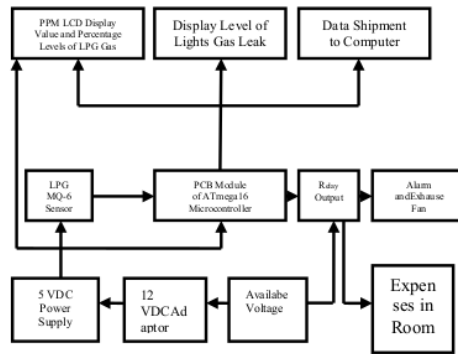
PPM LCD Display Value and Percentage Levels of LPG Gas

Display Level of Lights Gas Leak

Data Shipment to Computer

LPG MQ-6 Sensor

PCB Module of ATmega16 Microcontroller

Relay Output

Alarm andExhause Fan

5 VDC Power Supply

12 VDCAd aptor

Availabe Voltage

Expen ses in Room